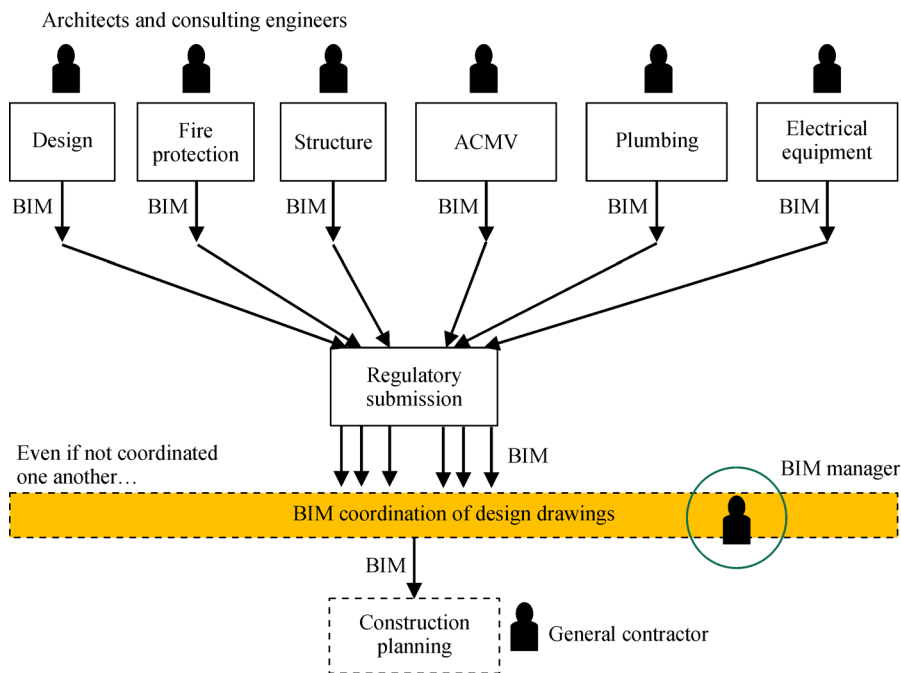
Architects and consulting engineers

Design

Fire protection

Structure

ACMV

Plumbing

Electrical equipment

BIM

BIM

BIM

BIM

BIM

BIM

Regulatory submission

Even if not coordinated one another…

BIM

BIM manager

BIM coordination of design drawings

BIM

Construction planning

General contractor